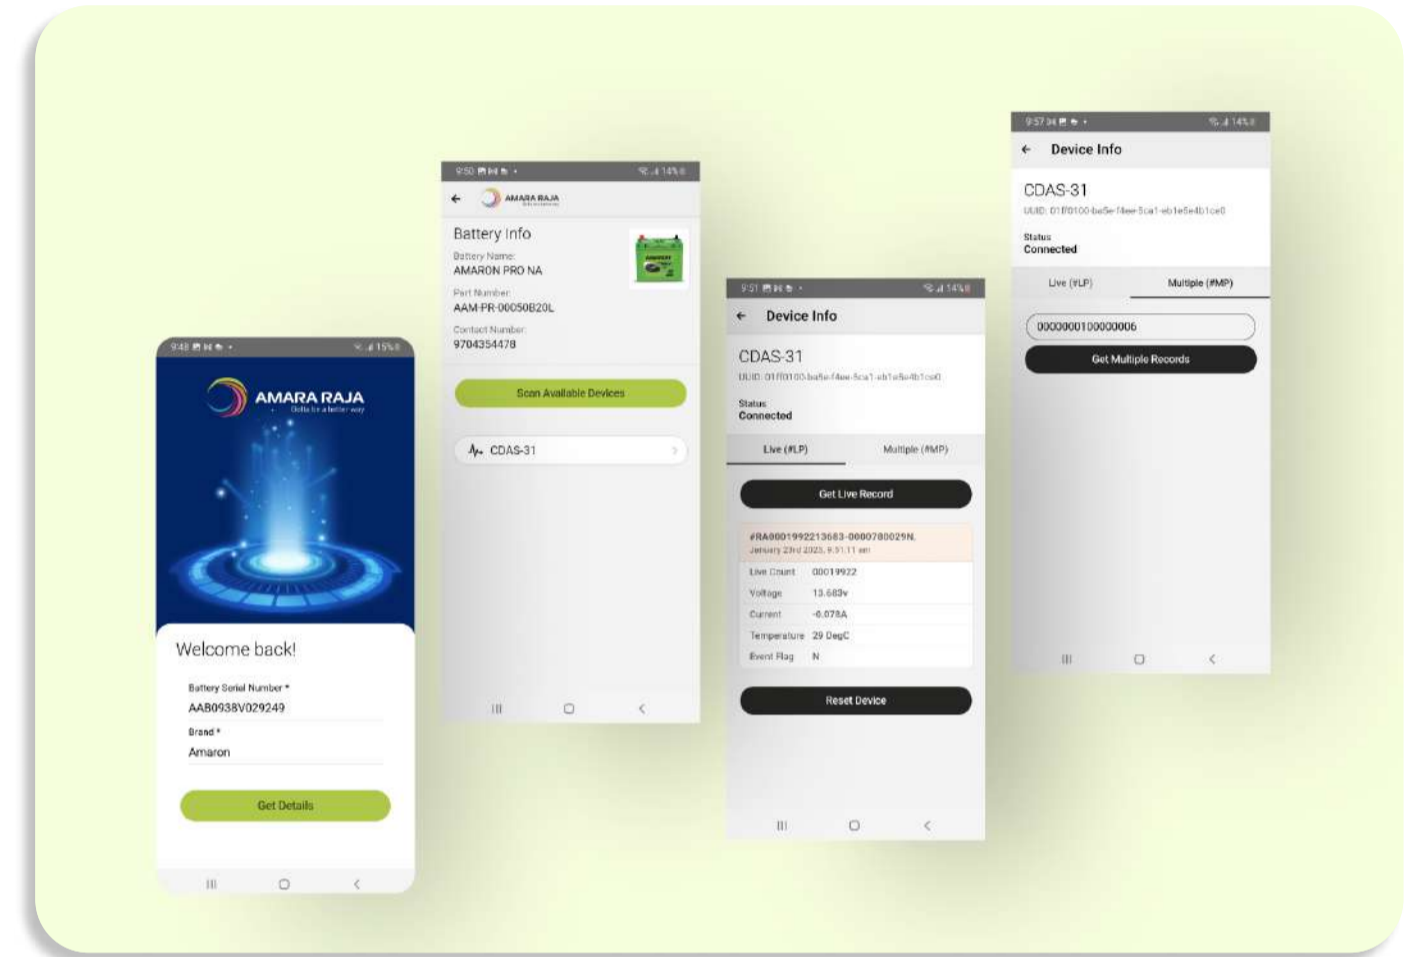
9:48 ▣ ▶ ✉ • 15%

AMARA RAJA
Delta for a better way

Welcome back!

Battery Serial Number *
AAB0938V029249

Brand *
Amaron

Get Details

9:50 14%

AMARA RAJA

Battery Info

Battery Name:
AMARON PRO NA

Part Number:
AAM-PR-00050B20L

Contact Number:
9704354478

Scan Available Devices

CDAS-31

9:51 14%

Device Info

CDAS-31

UUID: 01f0100-ba5e-f4ee-5ca1-eb1e5e4b1ce0

Status
Connected

Live (#LP)

Multiple (#MP)

Get Live Record

#RA0001992213683-0000700029N.
January 23rd 2023, 9:51:11 am

| Live Count | 00019922 |
|---|---|
| Voltage | 13.683v |
| Current | -0.078A |
| Temperature | 29 DegC |
| Event Flag | N |

Reset Device

9:57 14%

Device Info

CDAS-31

UUID: 01f0100-ba5e-f4ee-5ca1-eb1e5e4b1ce0

Status
Connected

Live (#LP)

Multiple (#MP)

0000000100000006

Get Multiple Records